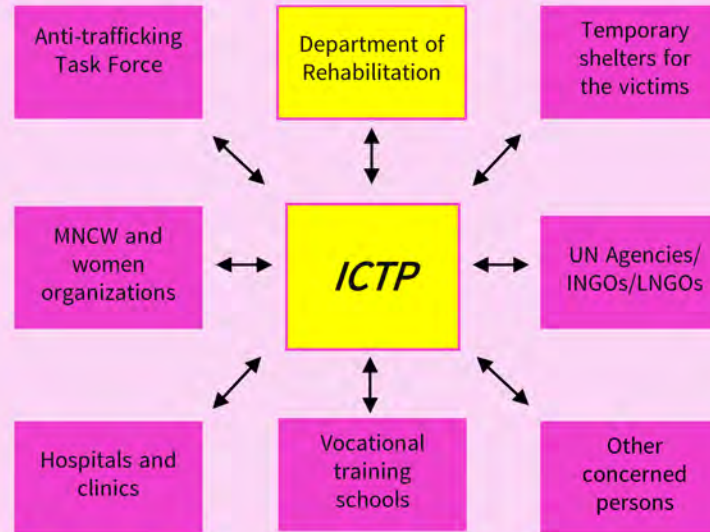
Anti-trafficking Task Force

Department of Rehabilitation

Temporary shelters for the victims

MNCW and women organizations

ICTP

UN Agencies/ INGOs/LNGOs

Hospitals and clinics

Vocational training schools

Other concerned persons